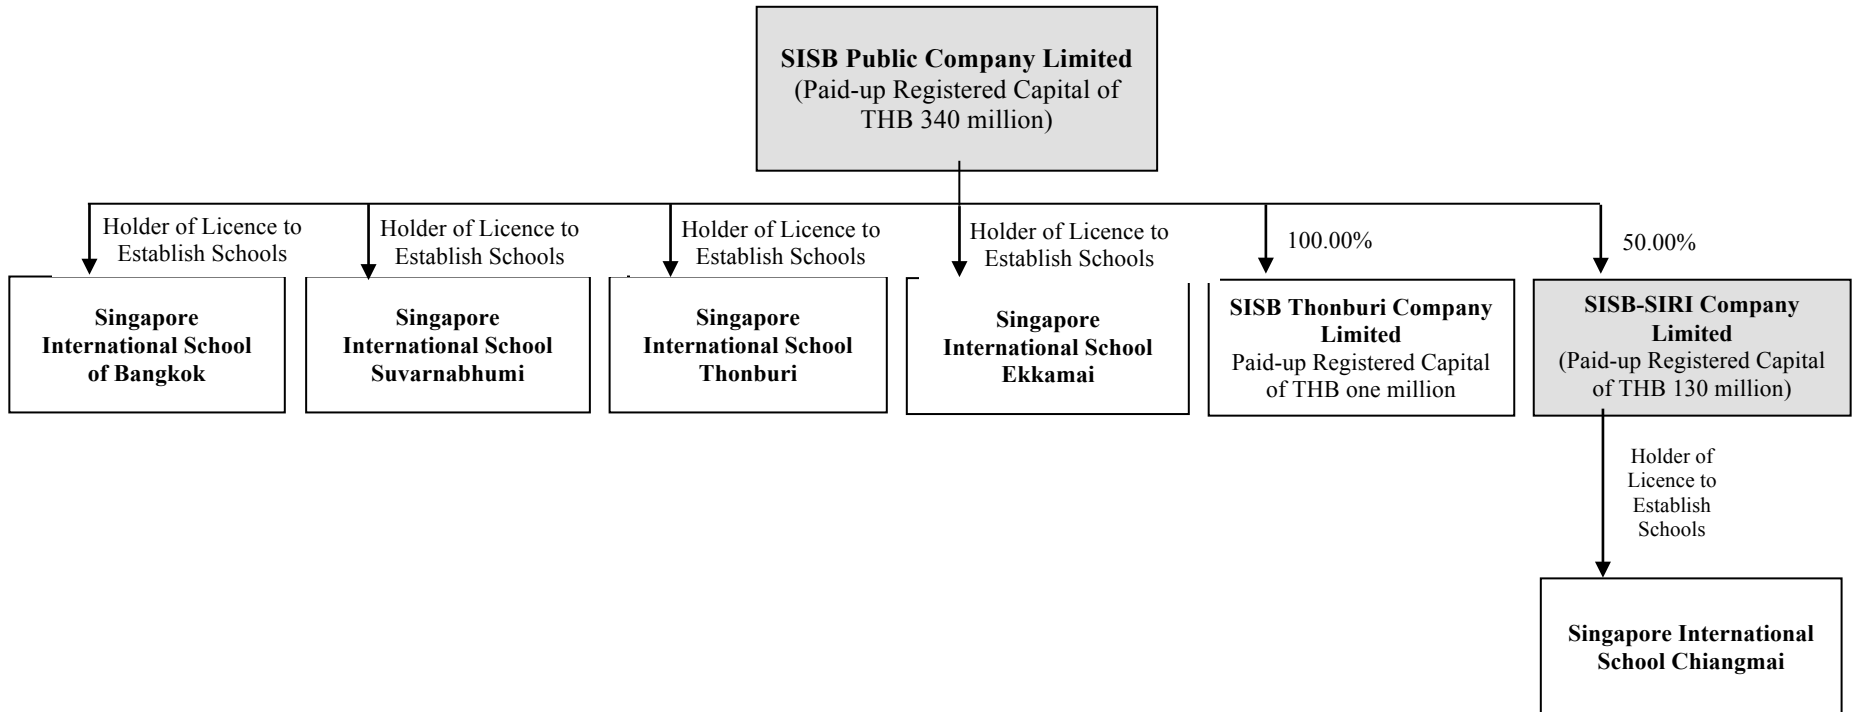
SISB Public Company Limited
(Paid-up Registered Capital of THB 340 million)

Holder of Licence to Establish Schools

Singapore International School of Bangkok

Holder of Licence to Establish Schools

Singapore International School Suvarnabhumi

Holder of Licence to Establish Schools

Singapore International School Thonburi

Holder of Licence to Establish Schools

Singapore International School Ekkamai

100.00%

SISB Thonburi Company Limited
Paid-up Registered Capital of THB one million

50.00%

SISB-SIRI Company Limited
(Paid-up Registered Capital of THB 130 million)

Holder of Licence to Establish Schools

Singapore International School Chiangmai